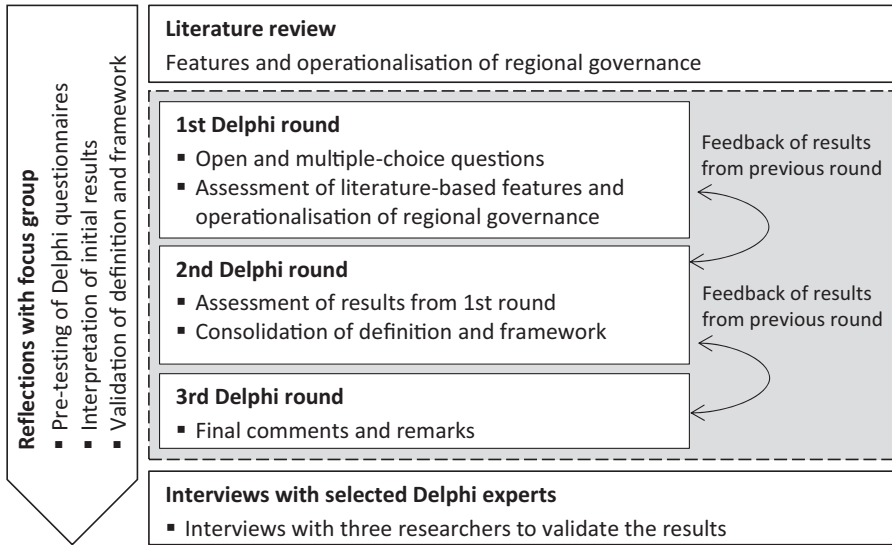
Reflections with focus group
▪ Pre-testing of Delphi questionnaires
▪ Interpretation of initial results
▪ Validation of definition and framework

Literature review
Features and operationalisation of regional governance

1st Delphi round
▪ Open and multiple-choice questions
▪ Assessment of literature-based features and operationalisation of regional governance

Feedback of results from previous round

2nd Delphi round
▪ Assessment of results from 1st round
▪ Consolidation of definition and framework

Feedback of results from previous round

3rd Delphi round
▪ Final comments and remarks

Interviews with selected Delphi experts
▪ Interviews with three researchers to validate the results